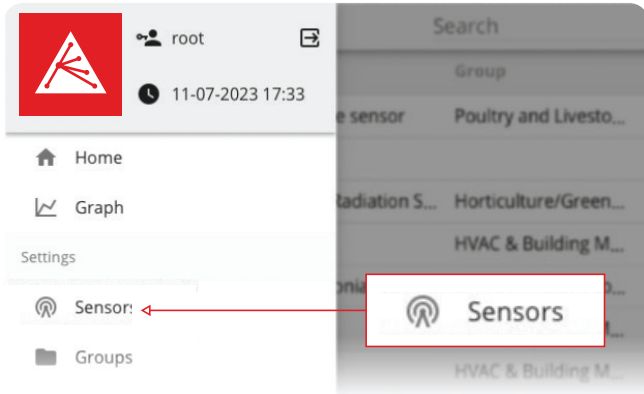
root

11-07-2023 17:33

Home

Graph

Settings

Sensors

Groups

Search

Group

e sensor

Poultry and Livesto...

Radiation S...

Horticulture/Green...

HVAC & Building M...

onia

Sensors

HVAC & Building M...